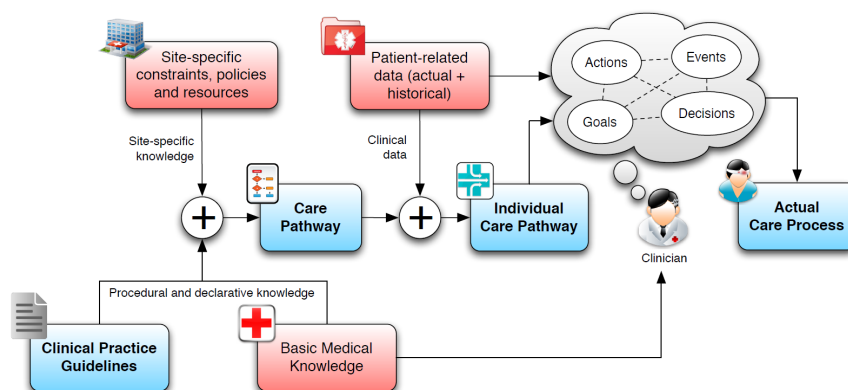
Site-specific constraints, policies and resources

Patient-related data (actual + historical)

Actions

Events

Goals

Decisions

Site-specific knowledge

Clinical data

Care Pathway

Individual Care Pathway

Actual Care Process

Clinician

Procedural and declarative knowledge

Clinical Practice Guidelines

Basic Medical Knowledge